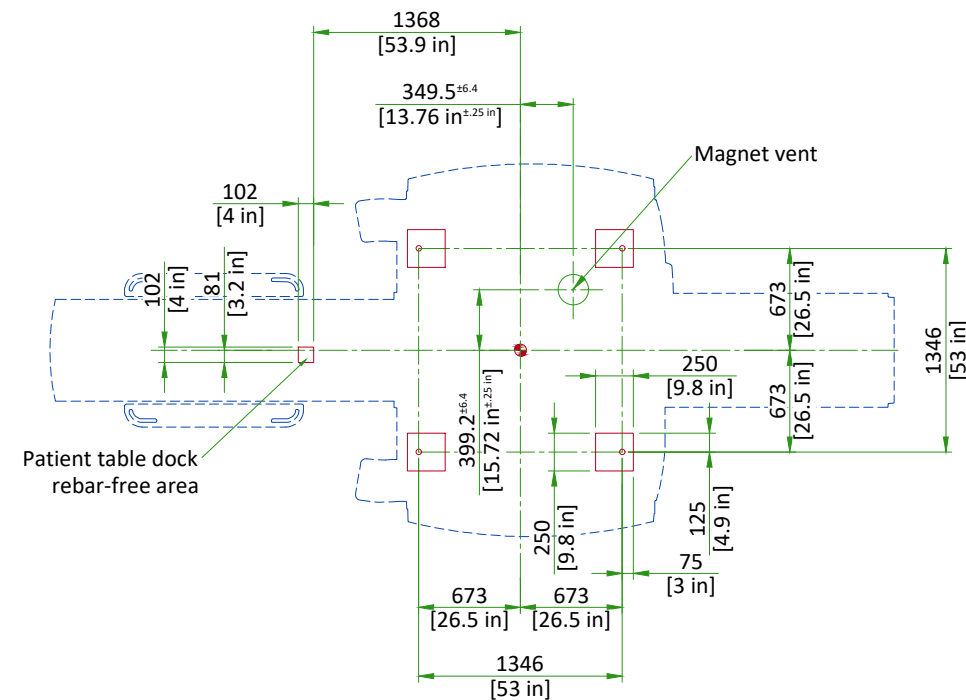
1368
[53.9 in]

$349.5^{\pm6.4}$
[13.76 in$^{\pm.25}$ in]

Magnet vent

102
[4 in]

102
[4 in]

81
[3.2 in]

673
[26.5 in]

1346
[53 in]

250
[9.8 in]

673
[26.5 in]

$399.2^{\pm6.4}$
[15.72 in$^{\pm.25}$]

Patient table dock rebar-free area

250
[9.8 in]

125
[4.9 in]

75
[3 in]

673
[26.5 in]

673
[26.5 in]

1346
[53 in]